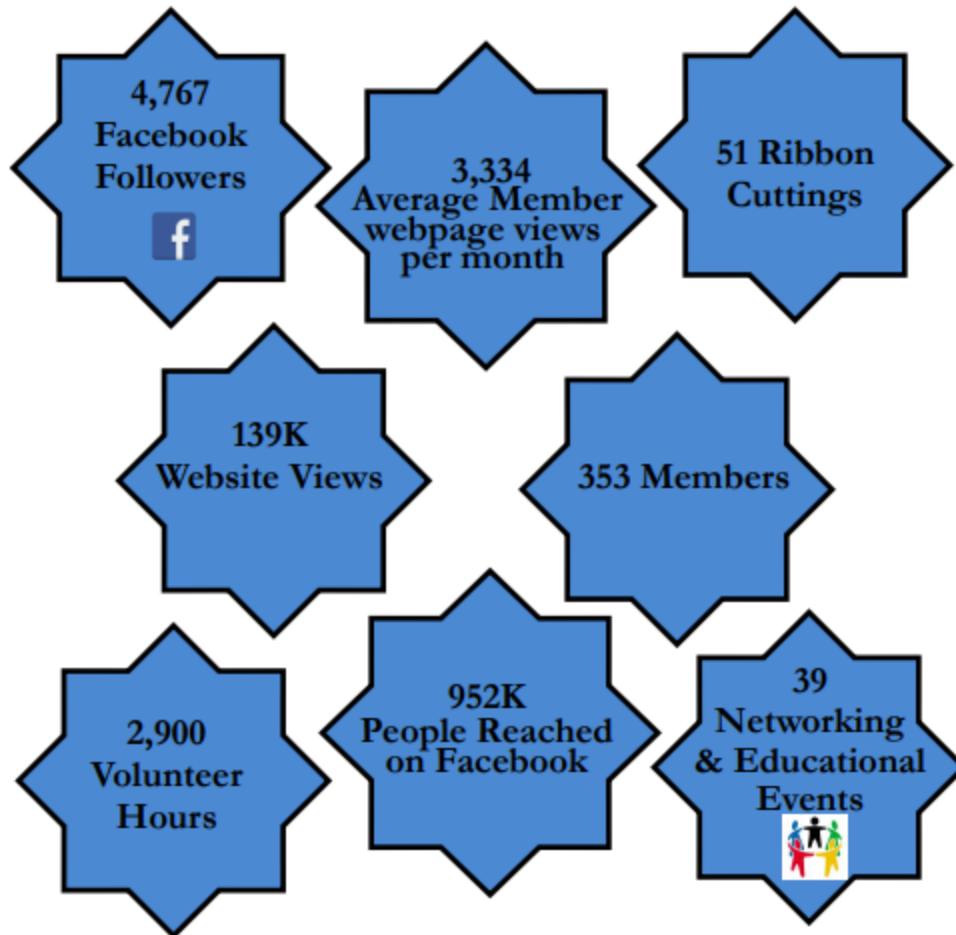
4,767
Facebook
Followers

f

3,334
Average Member
webpage views
per month

51 Ribbon
Cuttings

139K
Website Views

353 Members

2,900
Volunteer
Hours

952K
People Reached
on Facebook

39
Networking
& Educational
Events